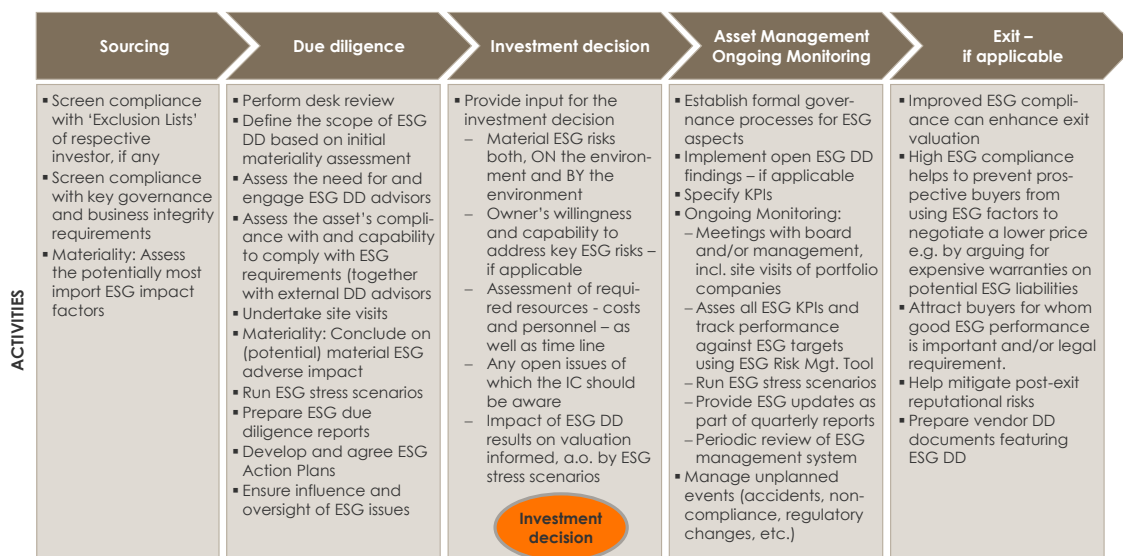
ACTIVITIES

Sourcing

Due diligence

Investment decision

Asset Management Ongoing Monitoring

Exit – if applicable

▪ Screen compliance with 'Exclusion Lists' of respective investor, if any
▪ Screen compliance with key governance and business integrity requirements
▪ Materiality: Assess the potentially most import ESG impact factors

▪ Perform desk review
▪ Define the scope of ESG DD based on initial materiality assessment
▪ Assess the need for and engage ESG DD advisors
▪ Assess the asset's compliance with and capability to comply with ESG requirements (together with external DD advisors
▪ Undertake site visits
▪ Materiality: Conclude on (potential) material ESG adverse impact
▪ Run ESG stress scenarios
▪ Prepare ESG due diligence reports
▪ Develop and agree ESG Action Plans
▪ Ensure influence and oversight of ESG issues

▪ Provide input for the investment decision
– Material ESG risks both, ON the environment and BY the environment
– Owner's willingness and capability to address key ESG risks – if applicable
– Assessment of required resources - costs and personnel – as well as time line
– Any open issues of which the IC should be aware
– Impact of ESG DD results on valuation informed, a.o. by ESG stress scenarios

Investment decision

▪ Establish formal governance processes for ESG aspects
▪ Implement open ESG DD findings – if applicable
▪ Specify KPIs
▪ Ongoing Monitoring:
– Meetings with board and/or management, incl. site visits of portfolio companies
– Asses all ESG KPIs and track performance against ESG targets using ESG Risk Mgt. Tool
– Run ESG stress scenarios
– Provide ESG updates as part of quarterly reports
– Periodic review of ESG management system
▪ Manage unplanned events (accidents, non-compliance, regulatory changes, etc.)

▪ Improved ESG compliance can enhance exit valuation
▪ High ESG compliance helps to prevent prospective buyers from using ESG factors to negotiate a lower price e.g. by arguing for expensive warranties on potential ESG liabilities
▪ Attract buyers for whom good ESG performance is important and/or legal requirement.
▪ Help mitigate post-exit reputational risks
▪ Prepare vendor DD documents featuring ESG DD